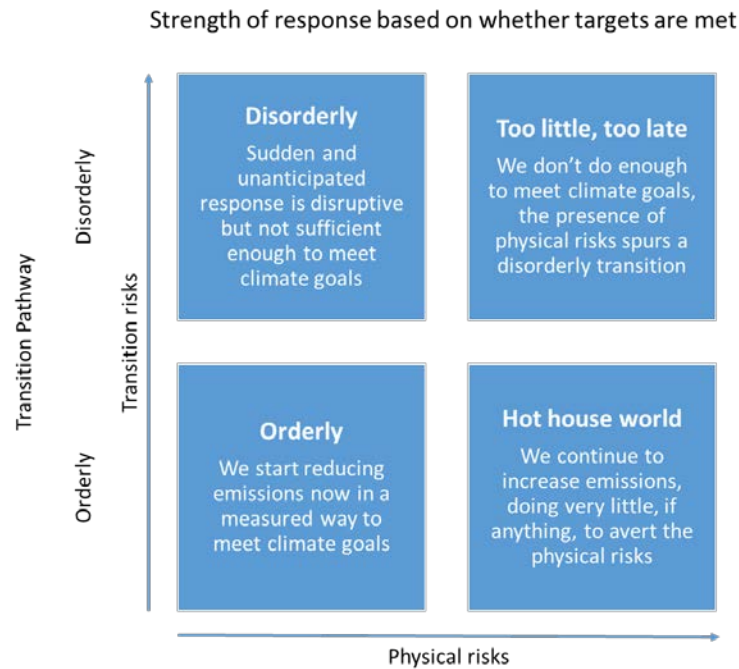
Strength of response based on whether targets are met

Transition Pathway

Disorderly

Orderly

Transition risks

**Disorderly**
Sudden and unanticipated response is disruptive but not sufficient enough to meet climate goals

**Too little, too late**
We don't do enough to meet climate goals, the presence of physical risks spurs a disorderly transition

**Orderly**
We start reducing emissions now in a measured way to meet climate goals

**Hot house world**
We continue to increase emissions, doing very little, if anything, to avert the physical risks

Physical risks